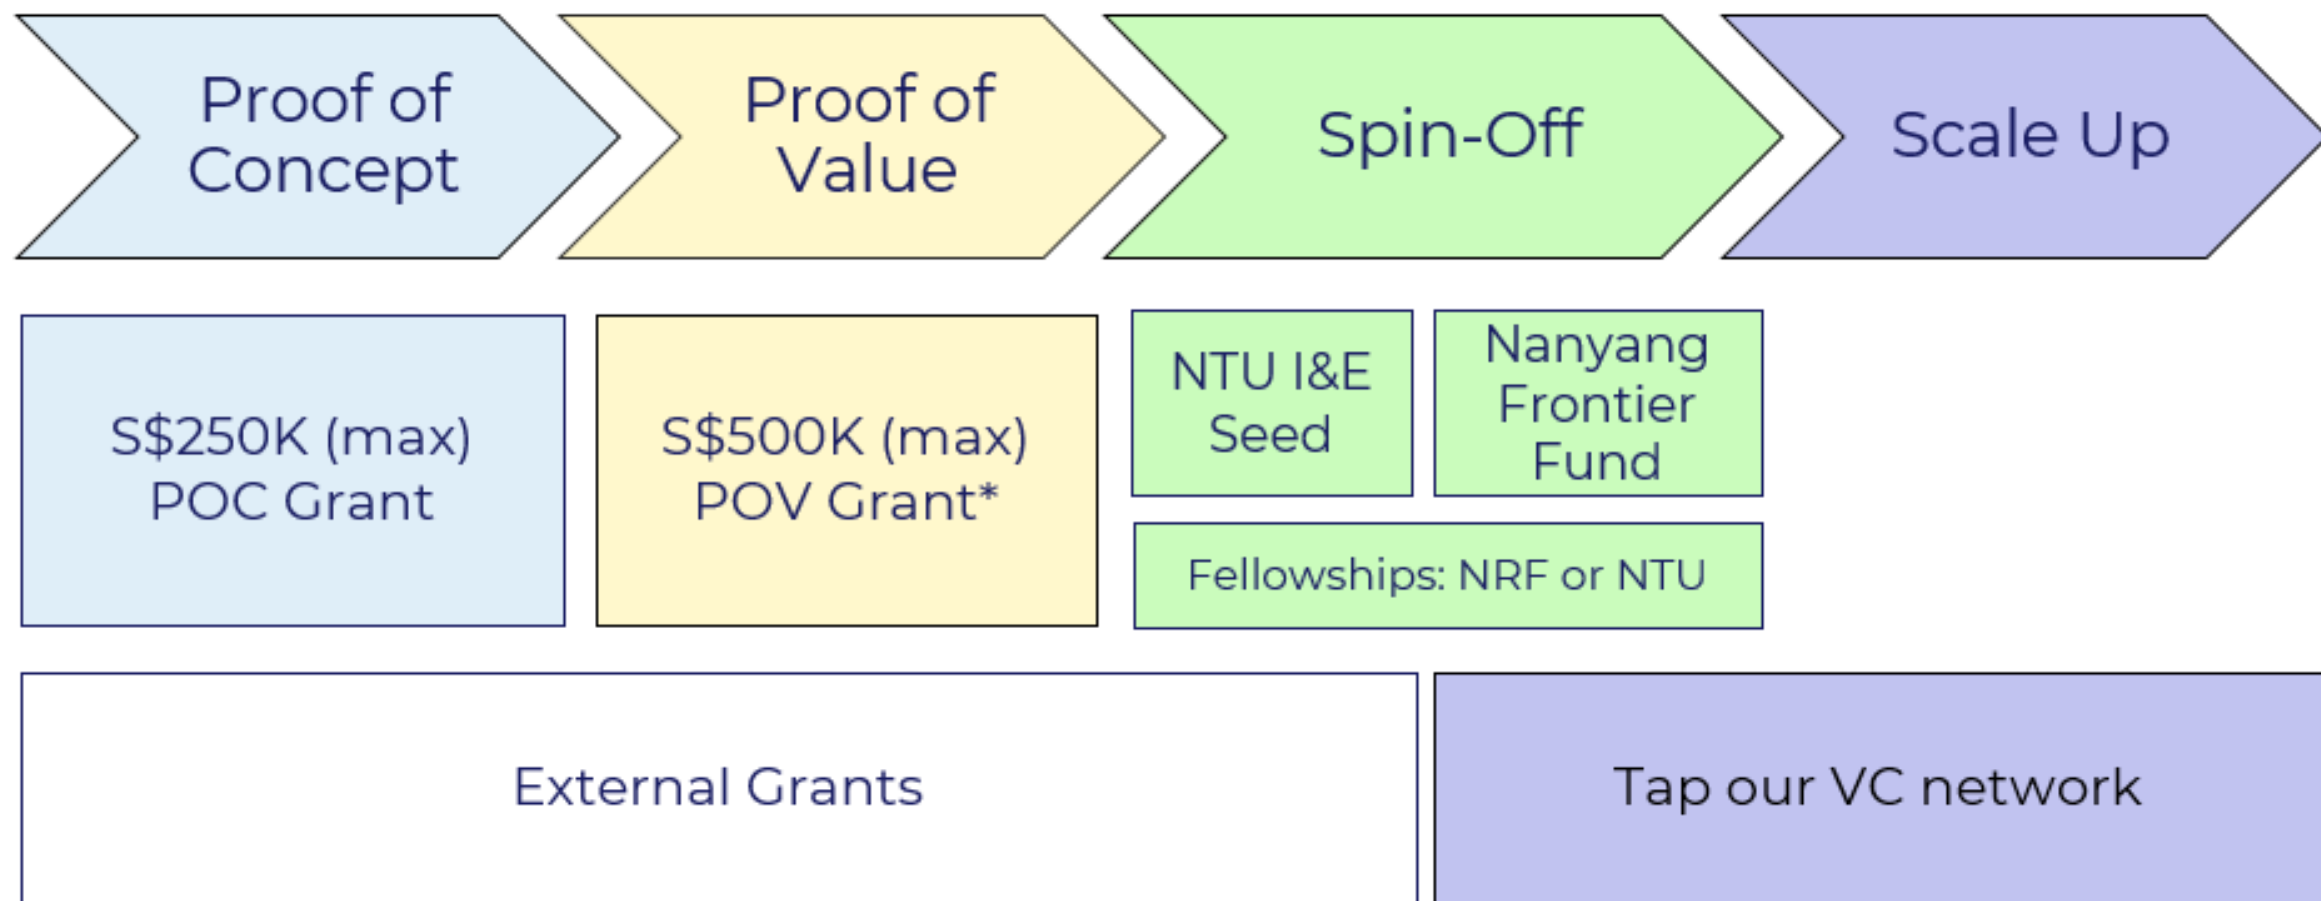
Proof of Concept

Proof of Value

Spin-Off

Scale Up

S\$250K (max) POC Grant

S\$500K (max) POV Grant*

NTU I&E Seed

Nanyang Frontier Fund

Fellowships: NRF or NTU

External Grants

Tap our VC network